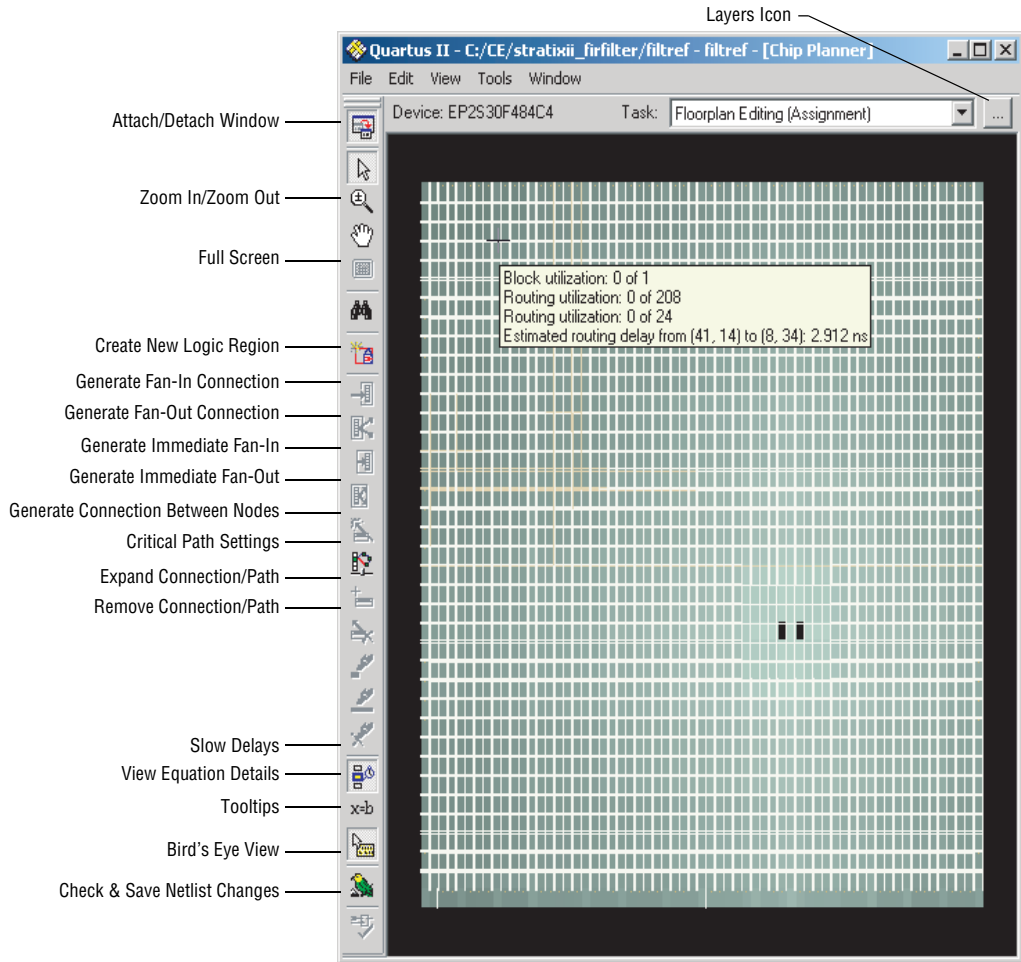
Layers Icon

Quartus II - C:/CE/stratixii_firfilter/filtref - filtref - [Chip Planner]

File Edit View Tools Window

Device: EP2S30F484C4

Task: Floorplan Editing (Assignment)

...

Attach/Detach Window

Zoom In/Zoom Out

Full Screen

Create New Logic Region

Generate Fan-In Connection

Generate Fan-Out Connection

Generate Immediate Fan-In

Generate Immediate Fan-Out

Generate Connection Between Nodes

Critical Path Settings

Expand Connection/Path

Remove Connection/Path

Slow Delays

View Equation Details

Tooltips

Bird's Eye View

Check & Save Netlist Changes

x=b

Block utilization: 0 of 1
Routing utilization: 0 of 208
Routing utilization: 0 of 24
Estimated routing delay from (41, 14) to (8, 34): 2.912 ns